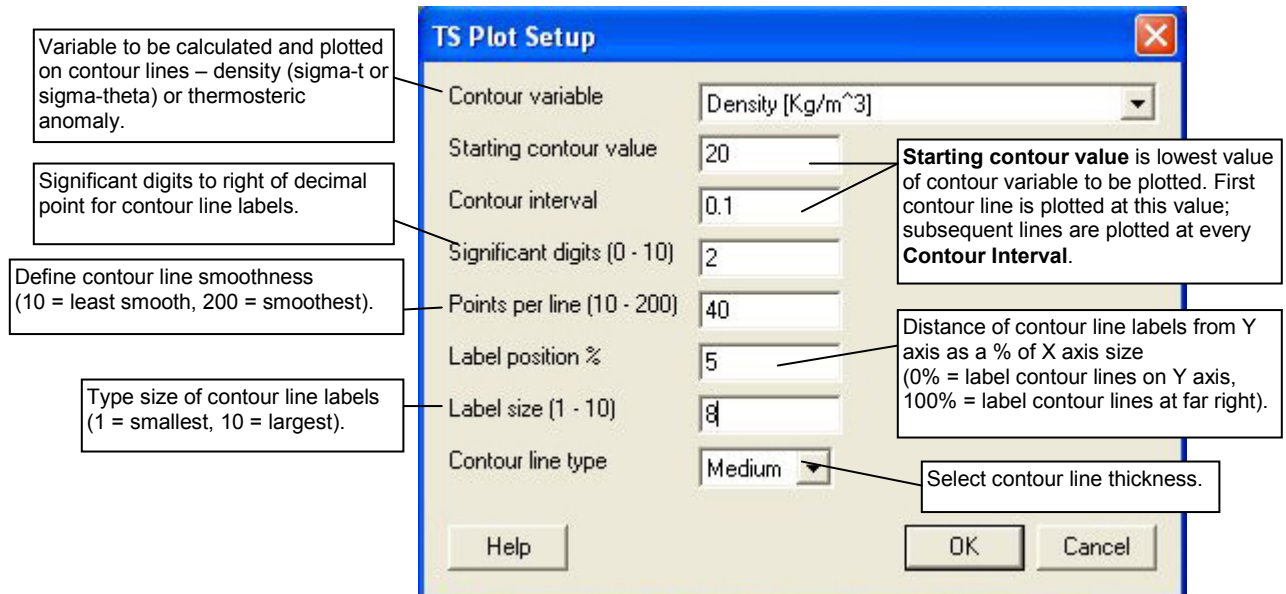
TS Plot Setup

Variable to be calculated and plotted on contour lines – density (sigma-t or sigma-theta) or thermosteric anomaly.

Contour variable | Density [Kg/m^3]

Starting contour value | 20

Starting contour value is lowest value of contour variable to be plotted. First contour line is plotted at this value; subsequent lines are plotted at every Contour Interval.

Significant digits to right of decimal point for contour line labels.

Contour interval | 0.1

Significant digits (0 - 10) | 2

Define contour line smoothness (10 = least smooth, 200 = smoothest).

Points per line (10 - 200) | 40

Distance of contour line labels from Y axis as a % of X axis size (0% = label contour lines on Y axis, 100% = label contour lines at far right).

Label position % | 5

Type size of contour line labels (1 = smallest, 10 = largest).

Label size (1 - 10) | 8

Contour line type | Medium

Select contour line thickness.

Help | OK | Cancel